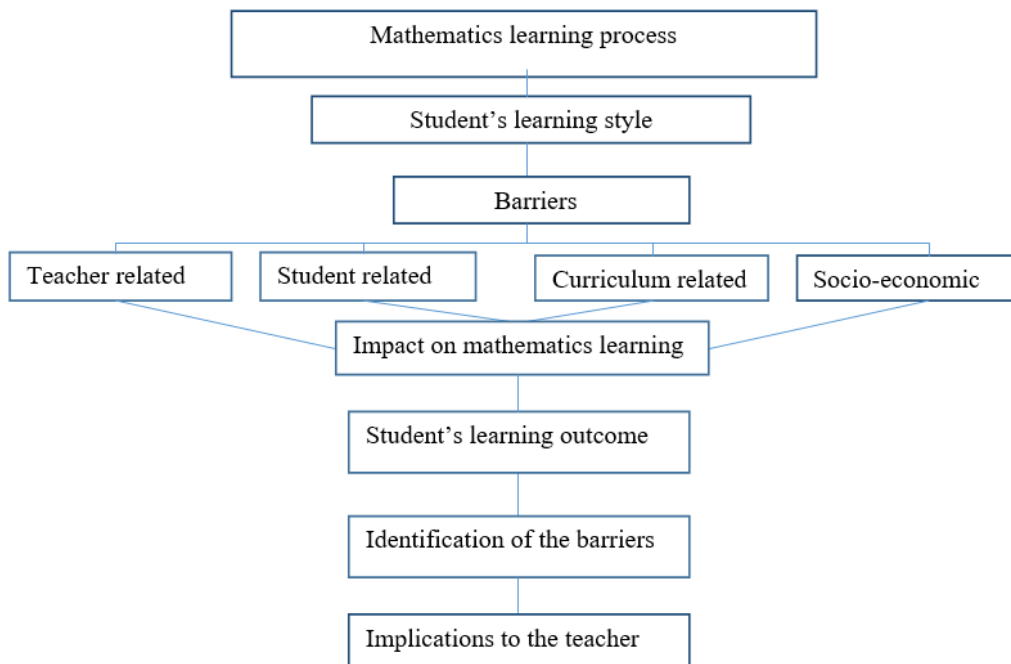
Mathematics learning process

Student’s learning style

Barriers

Teacher related

Student related

Curriculum related

Socio-economic

Impact on mathematics learning

Student’s learning outcome

Identification of the barriers

Implications to the teacher